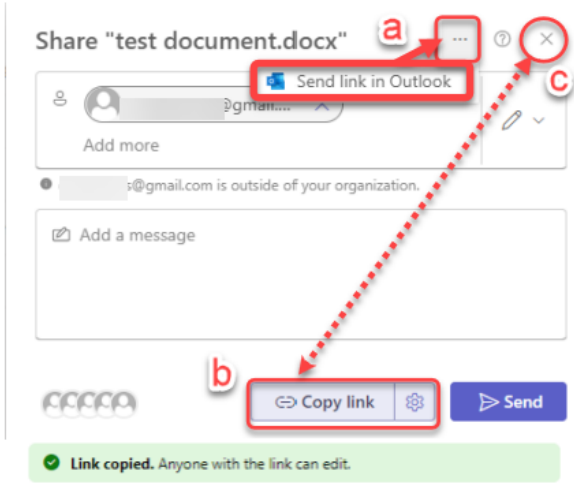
Share "test document.docx"

a

...

?

×

c

Send link in Outlook

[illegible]@gmail...

Add more

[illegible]s@gmail.com is outside of your organization.

Add a message

b

Copy link

Send

Link copied. Anyone with the link can edit.